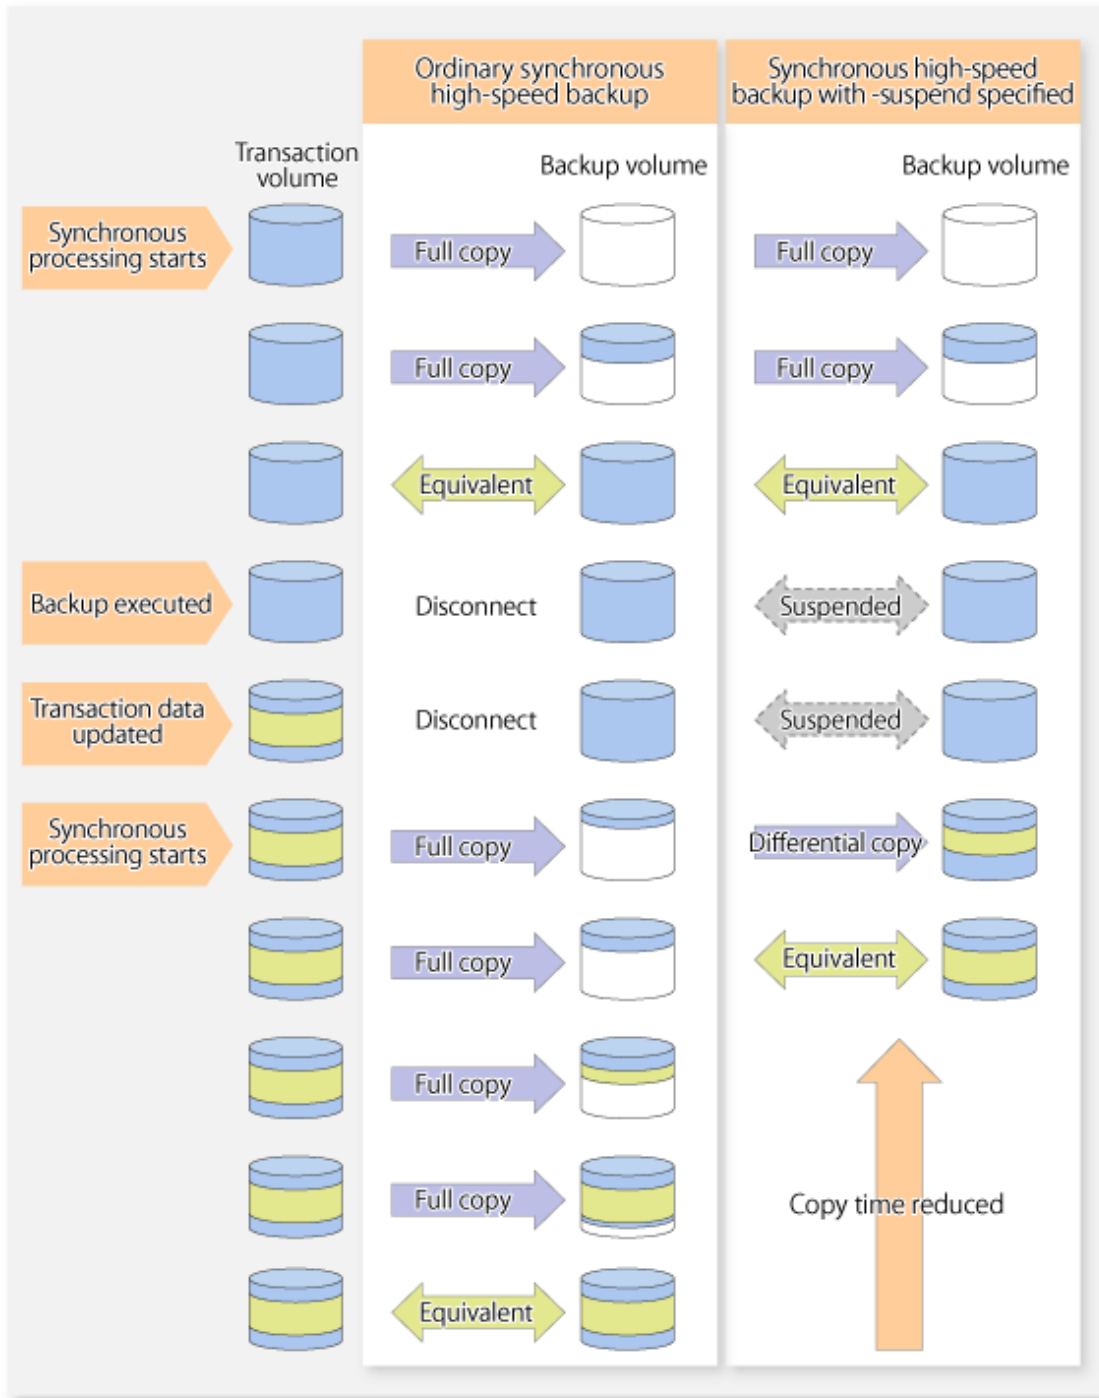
Ordinary synchronous high-speed backup

Synchronous high-speed backup with -suspend specified

Transaction volume

Backup volume

Backup volume

Synchronous processing starts

Full copy

Full copy

Full copy

Full copy

Equivalent

Equivalent

Backup executed

Disconnect

Suspended

Transaction data updated

Disconnect

Suspended

Synchronous processing starts

Full copy

Differential copy

Full copy

Equivalent

Full copy

Full copy

Copy time reduced

Equivalent